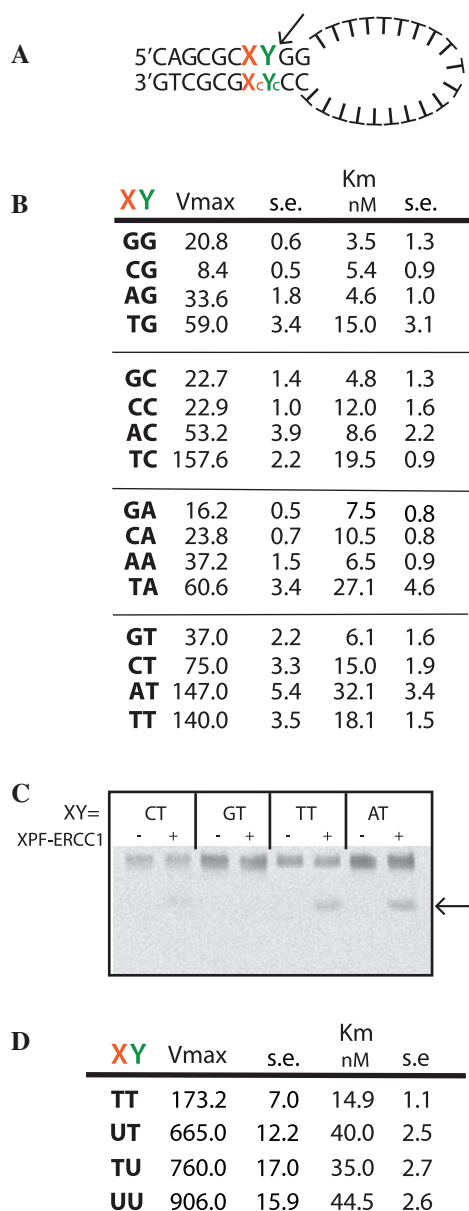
A

5'CAGCGCXYGG TTTTTTTTTTTTTTTTTTTTTT
3'GTCGCGX$_c$Y$_c$CC

B

| XY | Vmax | s.e. | Km nM | s.e. |
|---|---|---|---|---|
| GG | 20.8 | 0.6 | 3.5 | 1.3 |
| CG | 8.4 | 0.5 | 5.4 | 0.9 |
| AG | 33.6 | 1.8 | 4.6 | 1.0 |
| TG | 59.0 | 3.4 | 15.0 | 3.1 |
| GC | 22.7 | 1.4 | 4.8 | 1.3 |
| CC | 22.9 | 1.0 | 12.0 | 1.6 |
| AC | 53.2 | 3.9 | 8.6 | 2.2 |
| TC | 157.6 | 2.2 | 19.5 | 0.9 |
| GA | 16.2 | 0.5 | 7.5 | 0.8 |
| CA | 23.8 | 0.7 | 10.5 | 0.8 |
| AA | 37.2 | 1.5 | 6.5 | 0.9 |
| TA | 60.6 | 3.4 | 27.1 | 4.6 |
| GT | 37.0 | 2.2 | 6.1 | 1.6 |
| CT | 75.0 | 3.3 | 15.0 | 1.9 |
| AT | 147.0 | 5.4 | 32.1 | 3.4 |
| TT | 140.0 | 3.5 | 18.1 | 1.5 |

C

XY= CT GT TT AT
XPF-ERCC1 - + - + - + - +

D

| XY | Vmax | s.e. | Km nM | s.e |
|---|---|---|---|---|
| TT | 173.2 | 7.0 | 14.9 | 1.1 |
| UT | 665.0 | 12.2 | 40.0 | 2.5 |
| TU | 760.0 | 17.0 | 35.0 | 2.7 |
| UU | 906.0 | 15.9 | 44.5 | 2.6 |